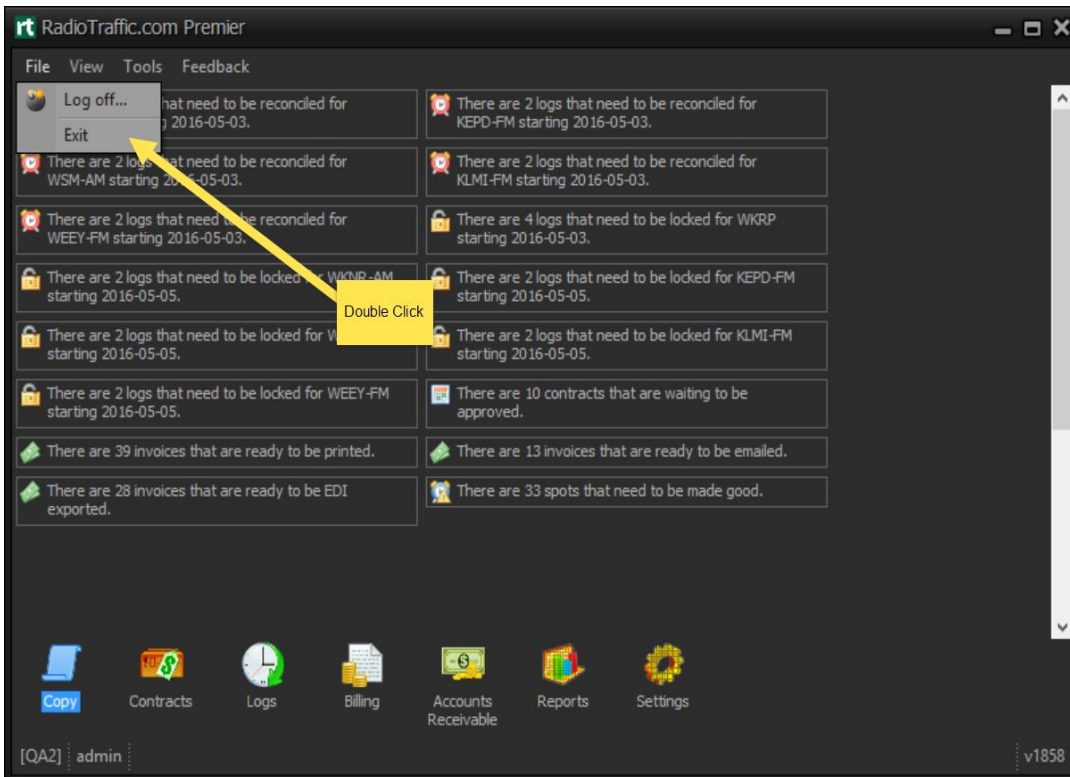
rt RadioTraffic.com Premier

File View Tools Feedback

Log off...

Exit

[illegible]hat need to be reconciled for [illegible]g 2016-05-03.

There are 2 logs that need to be reconciled for KEPD-FM starting 2016-05-03.

There are 2 logs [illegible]at need to be reconciled for WSM-AM starting 20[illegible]-05-03.

There are 2 logs that need to be reconciled for KLMI-FM starting 2016-05-03.

There are 2 logs that need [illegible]be reconciled for WEEY-FM starting 2016-05-03.

There are 4 logs that need to be locked for WKRP starting 2016-05-03.

There are 2 logs that need to be locked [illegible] WKNR-AM starting 2016-05-05.

There are 2 logs that need to be locked for KEPD-FM starting 2016-05-05.

Double Click

There are 2 logs that need to be locked for W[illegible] starting 2016-05-05.

There are 2 logs that need to be locked for KLMI-FM starting 2016-05-05.

There are 2 logs that need to be locked for WEEY-FM starting 2016-05-05.

There are 10 contracts that are waiting to be approved.

There are 39 invoices that are ready to be printed.

There are 13 invoices that are ready to be emailed.

There are 28 invoices that are ready to be EDI exported.

There are 33 spots that need to be made good.

Copy Contracts Logs Billing Accounts Receivable Reports Settings

[QA2] admin

v1858